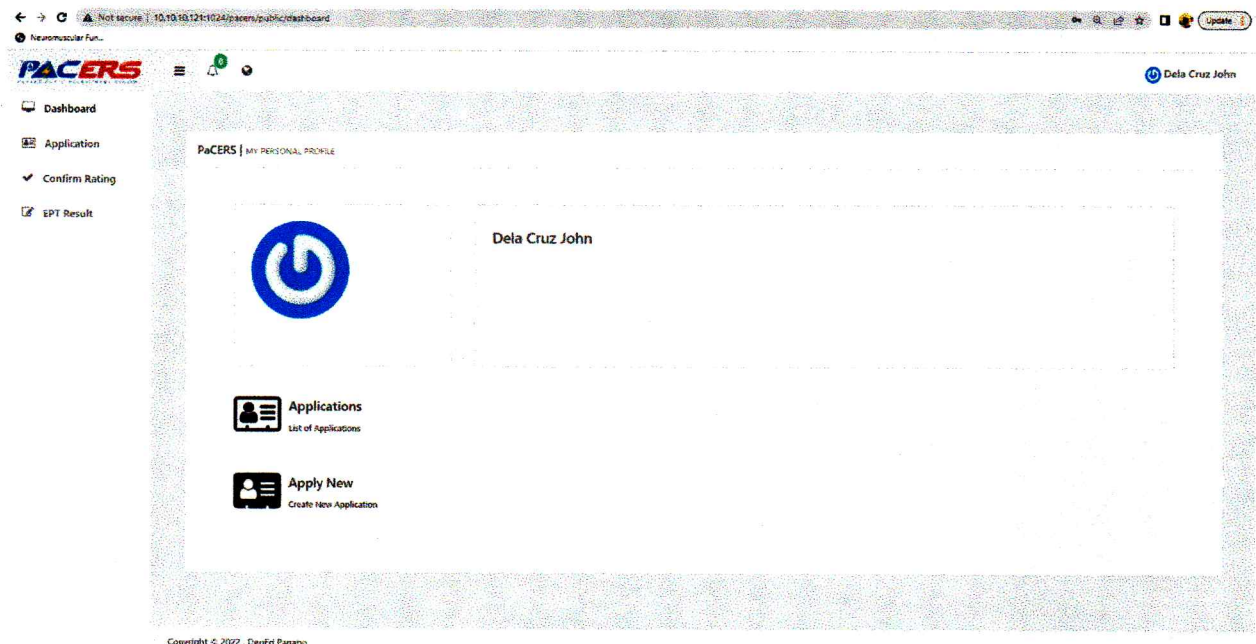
Not secure | 10.10.10.121:1024/pacers/public/dashboard

Update

Neuromuscular Fun...

PACERS

0

Dela Cruz John

Dashboard

Application

Confirm Rating

EPT Result

PaCERS | MY PERSONAL PROFILE

Dela Cruz John

Applications
List of Applications

Apply New
Create New Application

Copyright © 2022 . DepEd Pangano